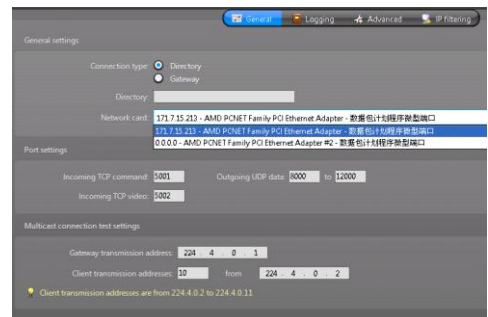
General Logging Advanced IP filtering

General settings

Connection type: Directory
Gateway

Directory:

Network card: 171.7.15.212 - AMD PCNET Family PCI Ethernet Adapter - 数据包计划程序微型端口
171.7.15.213 - AMD PCNET Family PCI Ethernet Adapter - 数据包计划程序微型端口
0.0.0.0 - AMD PCNET Family PCI Ethernet Adapter #2 - 数据包计划程序微型端口

Port settings

Incoming TCP command: 5001 Outgoing UDP data: 6000 to 12000

Incoming TCP video: 5002

Multicast connection test settings

Gateway transmission address: 224 . 4 . 0 . 1

Client transmission addresses: 10 from 224 . 4 . 0 . 2

Client transmission addresses are from 224.4.0.2 to 224.4.0.11